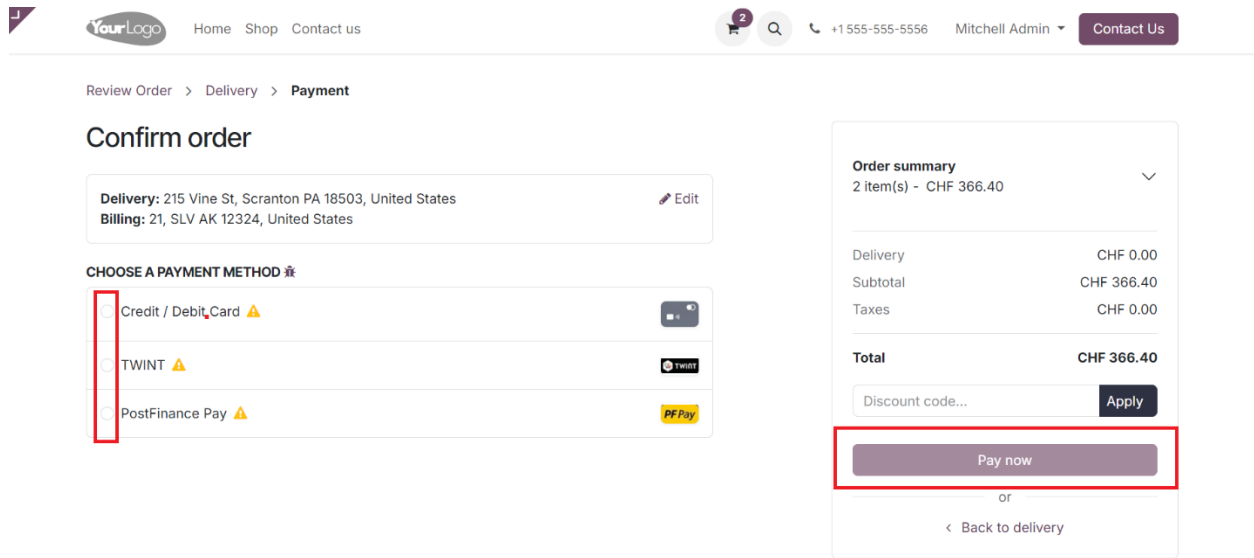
YourLogo Home Shop Contact us

2

+1 555-555-5556 Mitchell Admin Contact Us

Review Order > Delivery > Payment

Confirm order

**Delivery:** 215 Vine St, Scranton PA 18503, United States
**Billing:** 21, SLV AK 12324, United States

Edit

CHOOSE A PAYMENT METHOD

Credit / Debit Card

TWINT

TWINT

PostFinance Pay

PF Pay

Order summary
2 item(s) - CHF 366.40

| Delivery | CHF 0.00 |
|---|---|
| Subtotal | CHF 366.40 |
| Taxes | CHF 0.00 |
| **Total** | **CHF 366.40** |

Discount code... Apply

Pay now

or

< Back to delivery